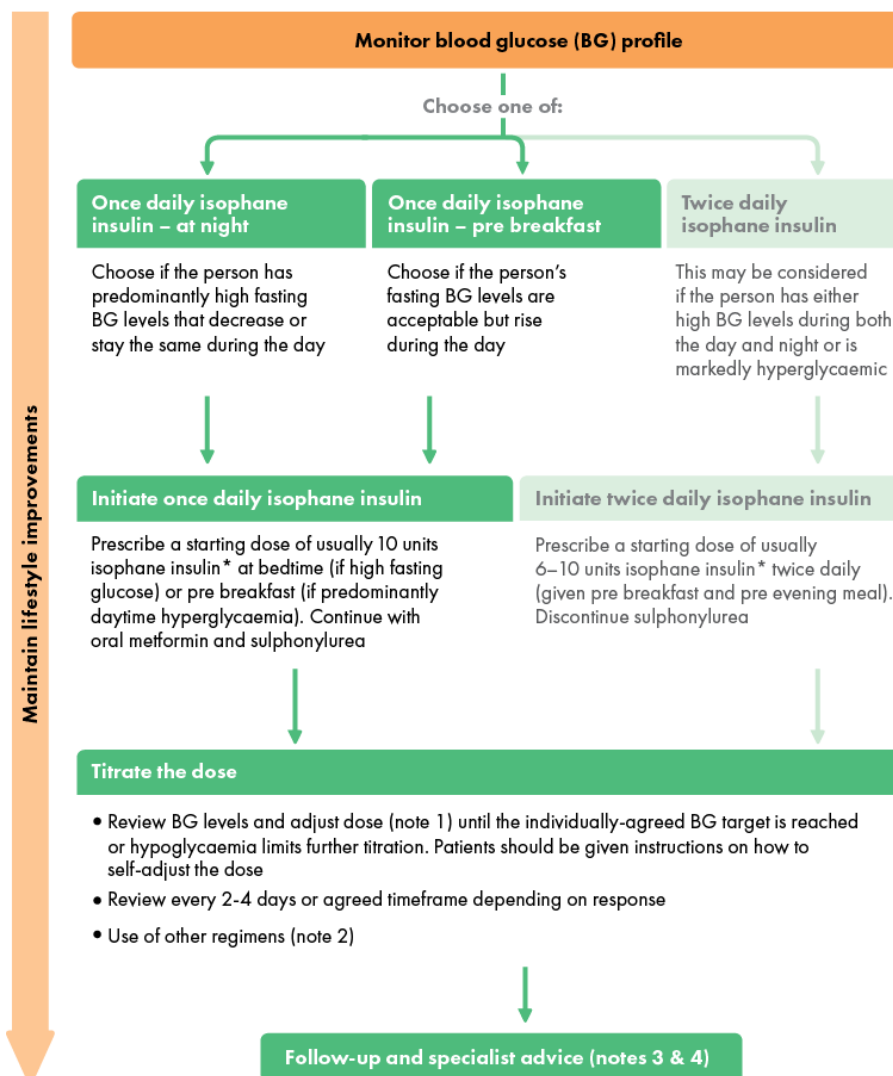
Maintain lifestyle improvements

Monitor blood glucose (BG) profile

Choose one of:

Once daily isophane insulin – at night

Choose if the person has predominantly high fasting BG levels that decrease or stay the same during the day

Once daily isophane insulin – pre breakfast

Choose if the person's fasting BG levels are acceptable but rise during the day

Twice daily isophane insulin

This may be considered if the person has either high BG levels during both the day and night or is markedly hyperglycaemic

Initiate once daily isophane insulin

Prescribe a starting dose of usually 10 units isophane insulin* at bedtime (if high fasting glucose) or pre breakfast (if predominantly daytime hyperglycaemia). Continue with oral metformin and sulphonylurea

Initiate twice daily isophane insulin

Prescribe a starting dose of usually 6–10 units isophane insulin* twice daily (given pre breakfast and pre evening meal). Discontinue sulphonylurea

Titrate the dose

• Review BG levels and adjust dose (note 1) until the individually-agreed BG target is reached or hypoglycaemia limits further titration. Patients should be given instructions on how to self-adjust the dose

• Review every 2-4 days or agreed timeframe depending on response

• Use of other regimens (note 2)

Follow-up and specialist advice (notes 3 & 4)